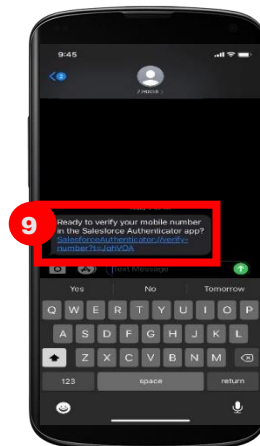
9:45

9

Ready to verify your mobile number in the Salesforce Authenticator app? SalesforceAuthenticator://verify-number?i=JohVOA

Text Message

Yes
No
Tomorrow

Q W E R T Y U I O P
A S D F G H J K L
Z X C V B N M
123
space
return